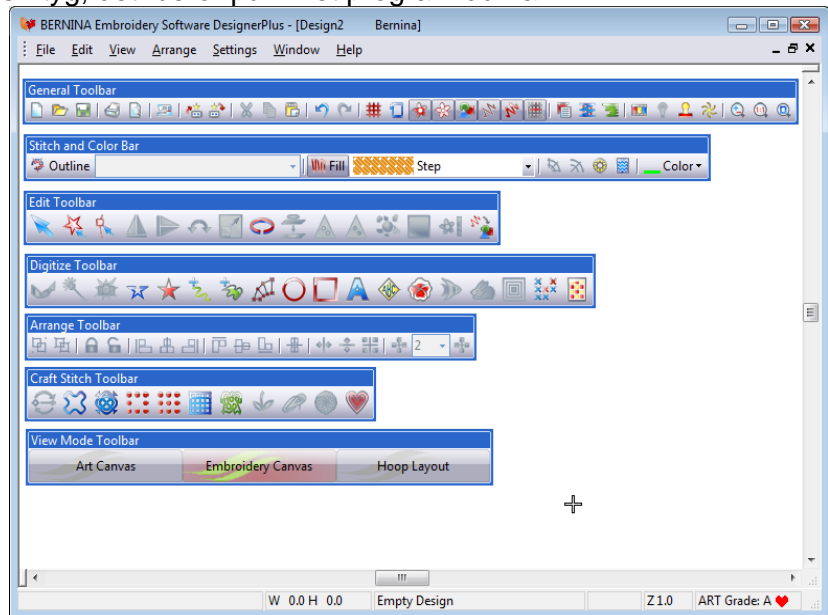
BERNINA Embroidery Software DesignerPlus - [Design2 Bernina]

File Edit View Arrange Settings Window Help

General Toolbar

Stitch and Color Bar

Outline

Fill

Step

Color

Edit Toolbar

Digitize Toolbar

Arrange Toolbar

2

Craft Stitch Toolbar

View Mode Toolbar

Art Canvas

Embroidery Canvas

Hoop Layout

W 0.0 H 0.0 Empty Design Z 1.0 ART Grade: A